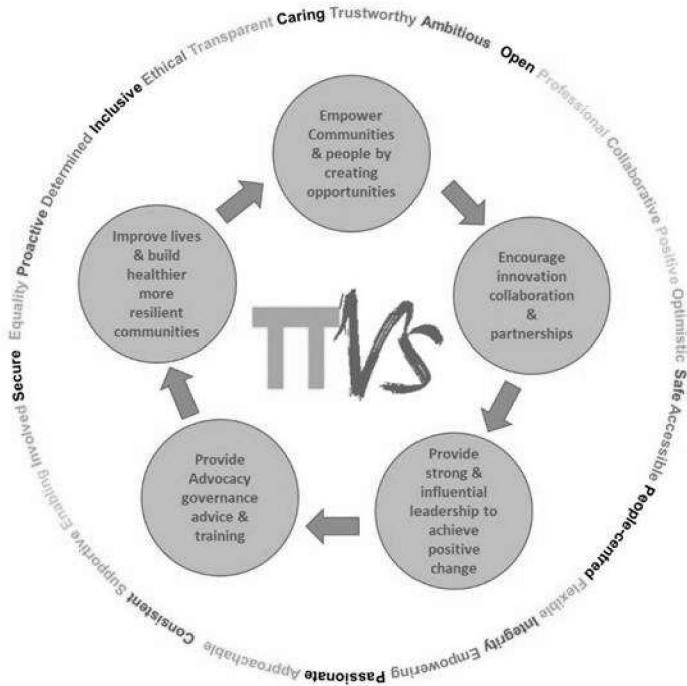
Caring Trustworthy Ambitious Open Professional Collaborative Positive Optimistic Safe Accessible People-centred Flexible Integrity Empowering Passionate Approachable Consistent Supportive Enabling Involved Secure Equality Proactive Determined Inclusive Ethical Transparent

Empower Communities & people by creating opportunities

Encourage innovation collaboration & partnerships

Provide strong & influential leadership to achieve positive change

Provide Advocacy governance advice & training

Improve lives & build healthier more resilient communities

TTVS